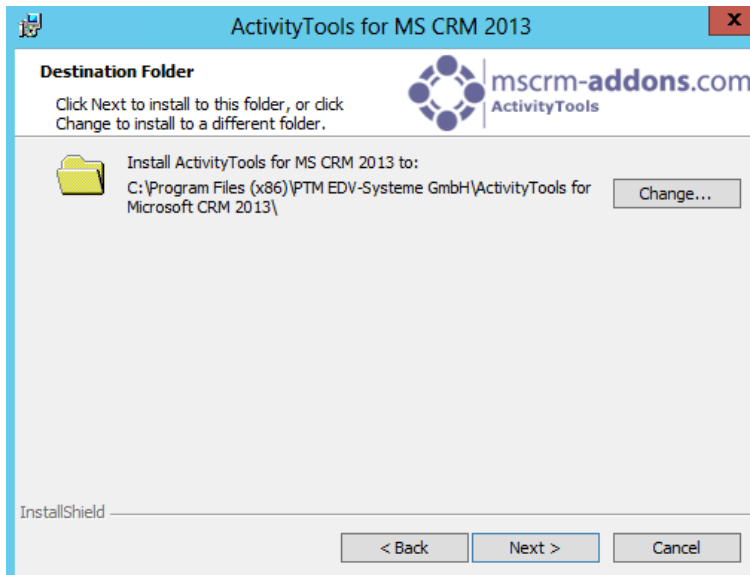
ActivityTools for MS CRM 2013

x

Destination Folder

Click Next to install to this folder, or click Change to install to a different folder.

mscrm-addons.com
ActivityTools

Install ActivityTools for MS CRM 2013 to:
C:\Program Files (x86)\PTM EDV-Systeme GmbH\ActivityTools for Microsoft CRM 2013\

Change...

InstallShield

< Back

Next >

Cancel